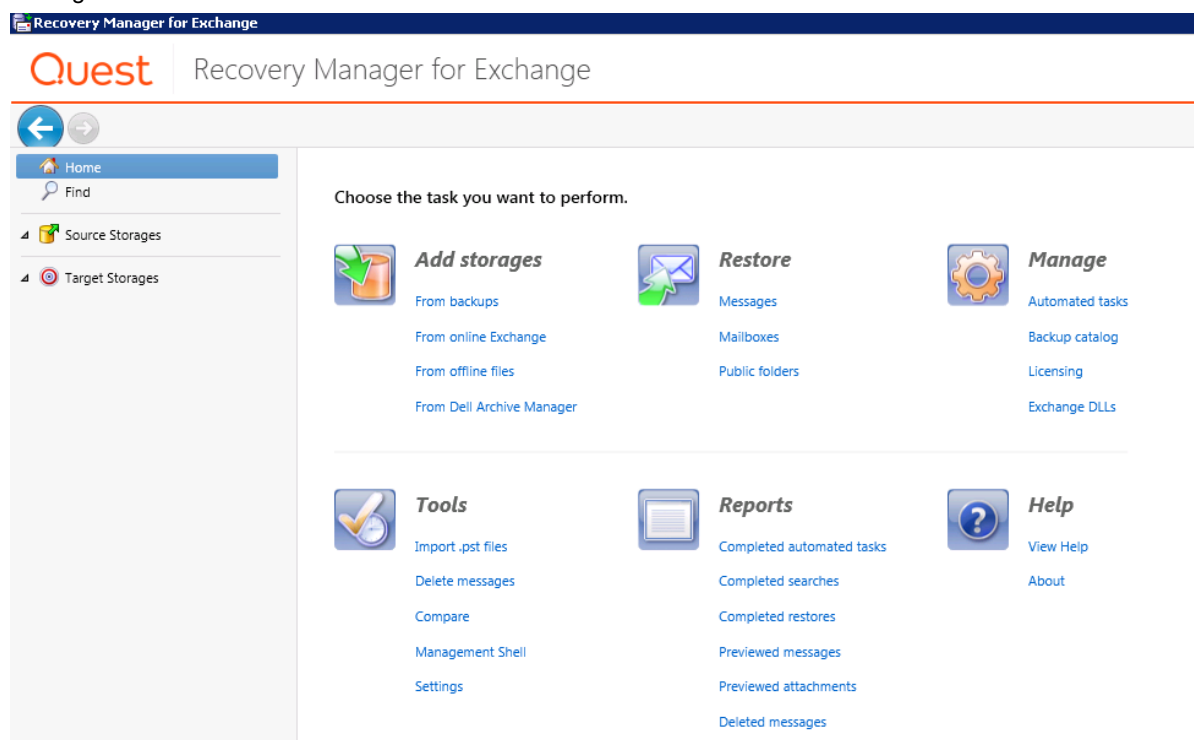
Recovery Manager for Exchange

Quest Recovery Manager for Exchange

Home
Find
Source Storages
Target Storages

Choose the task you want to perform.

Add storages
From backups
From online Exchange
From offline files
From Dell Archive Manager

Restore
Messages
Mailboxes
Public folders

Manage
Automated tasks
Backup catalog
Licensing
Exchange DLLs

Tools
Import .pst files
Delete messages
Compare
Management Shell
Settings

Reports
Completed automated tasks
Completed searches
Completed restores
Previewed messages
Previewed attachments
Deleted messages

Help
View Help
About